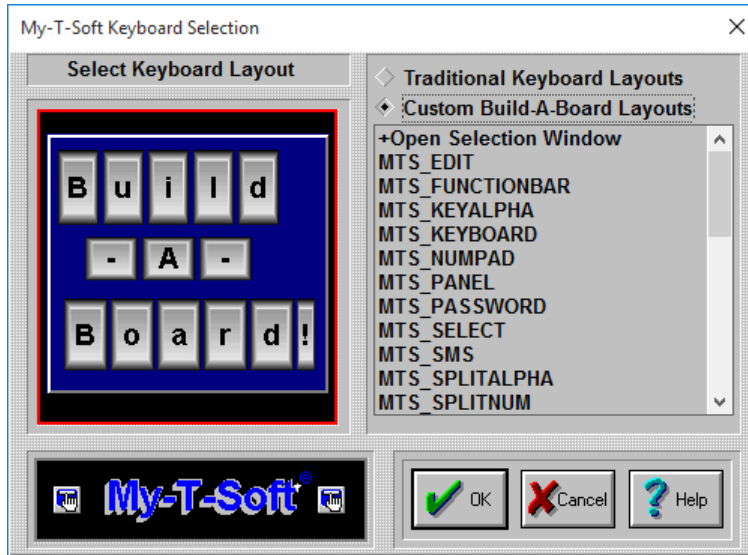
My-T-Soft Keyboard Selection

Select Keyboard Layout

B u i l d
- A -
B o a r d !

Traditional Keyboard Layouts
Custom Build-A-Board Layouts

+Open Selection Window
MTS_EDIT
MTS_FUNCTIONBAR
MTS_KEYALPHA
MTS_KEYBOARD
MTS_NUMPAD
MTS_PANEL
MTS_PASSWORD
MTS_SELECT
MTS_SMS
MTS_SPLITALPHA
MTS_SPLITNUM

My-T-Soft®

OK
Cancel
Help